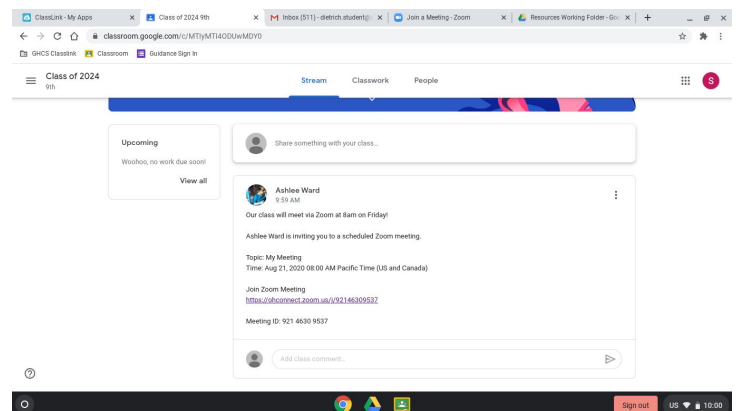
ClassLink - My Apps
Class of 2024 9th
Inbox (511) - dietrich.student@
Join a Meeting - Zoom
Resources Working Folder - Goo
classroom.google.com/c/MTIyMTI4ODUwMDY0
GHCS Classlink Classroom Guidance Sign In
Class of 2024
9th
Stream Classwork People
S

Upcoming
Woohoo, no work due soon!
View all

Share something with your class...

Ashlee Ward
9:59 AM

Our class will meet via Zoom at 8am on Friday!

Ashlee Ward is inviting you to a scheduled Zoom meeting.

Topic: My Meeting
Time: Aug 21, 2020 08:00 AM Pacific Time (US and Canada)

Join Zoom Meeting
https://ohconnect.zoom.us/j/92146309537

Meeting ID: 921 4630 9537

Add class comment...

Sign out US 10:00